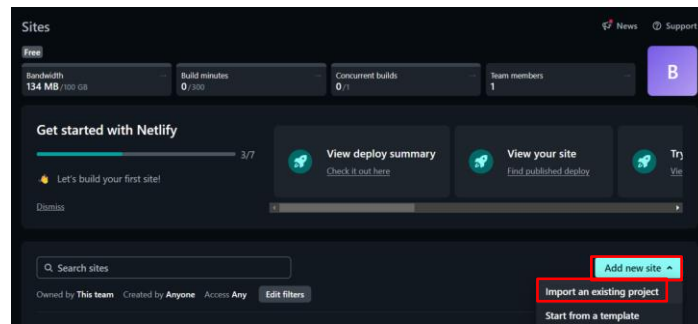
Sites

News Support

Free

Bandwidth
134 MB / 100 GB

Build minutes
0 / 300

Concurrent builds
0 / 1

Team members
1

B

Get started with Netlify

3/7

👋 Let's build your first site!

Dismiss

View deploy summary
Check it out here

View your site
Find published deploy

Tr
Vie

Search sites

Owned by This team Created by Anyone Access Any Edit filters

Add new site

Import an existing project

Start from a template